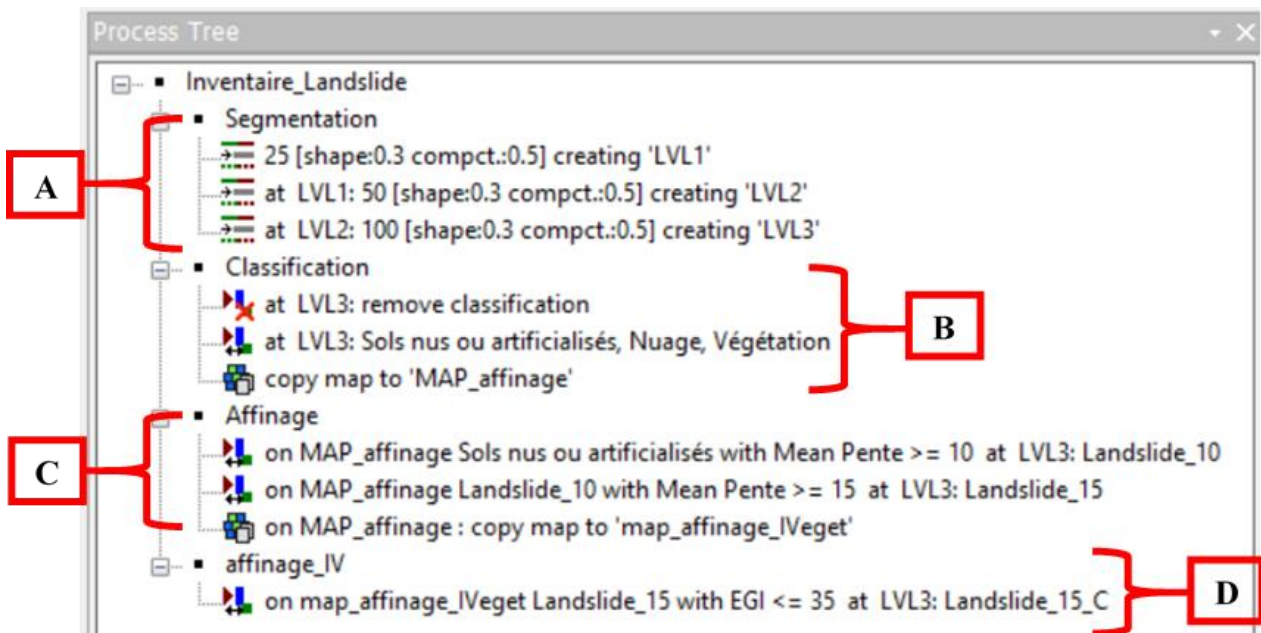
Process Tree

Inventaire_Landslide
Segmentation
25 [shape:0.3 compct.:0.5] creating 'LVL1'
at LVL1: 50 [shape:0.3 compct.:0.5] creating 'LVL2'
at LVL2: 100 [shape:0.3 compct.:0.5] creating 'LVL3'
Classification
at LVL3: remove classification
at LVL3: Sols nus ou artificialisés, Nuage, Végétation
copy map to 'MAP_affinage'
Affinage
on MAP_affinage Sols nus ou artificialisés with Mean Pente >= 10 at LVL3: Landslide_10
on MAP_affinage Landslide_10 with Mean Pente >= 15 at LVL3: Landslide_15
on MAP_affinage : copy map to 'map_affinage_IVeget'
affinage_IV
on map_affinage_IVeget Landslide_15 with EGI <= 35 at LVL3: Landslide_15_C

A
B
C
D